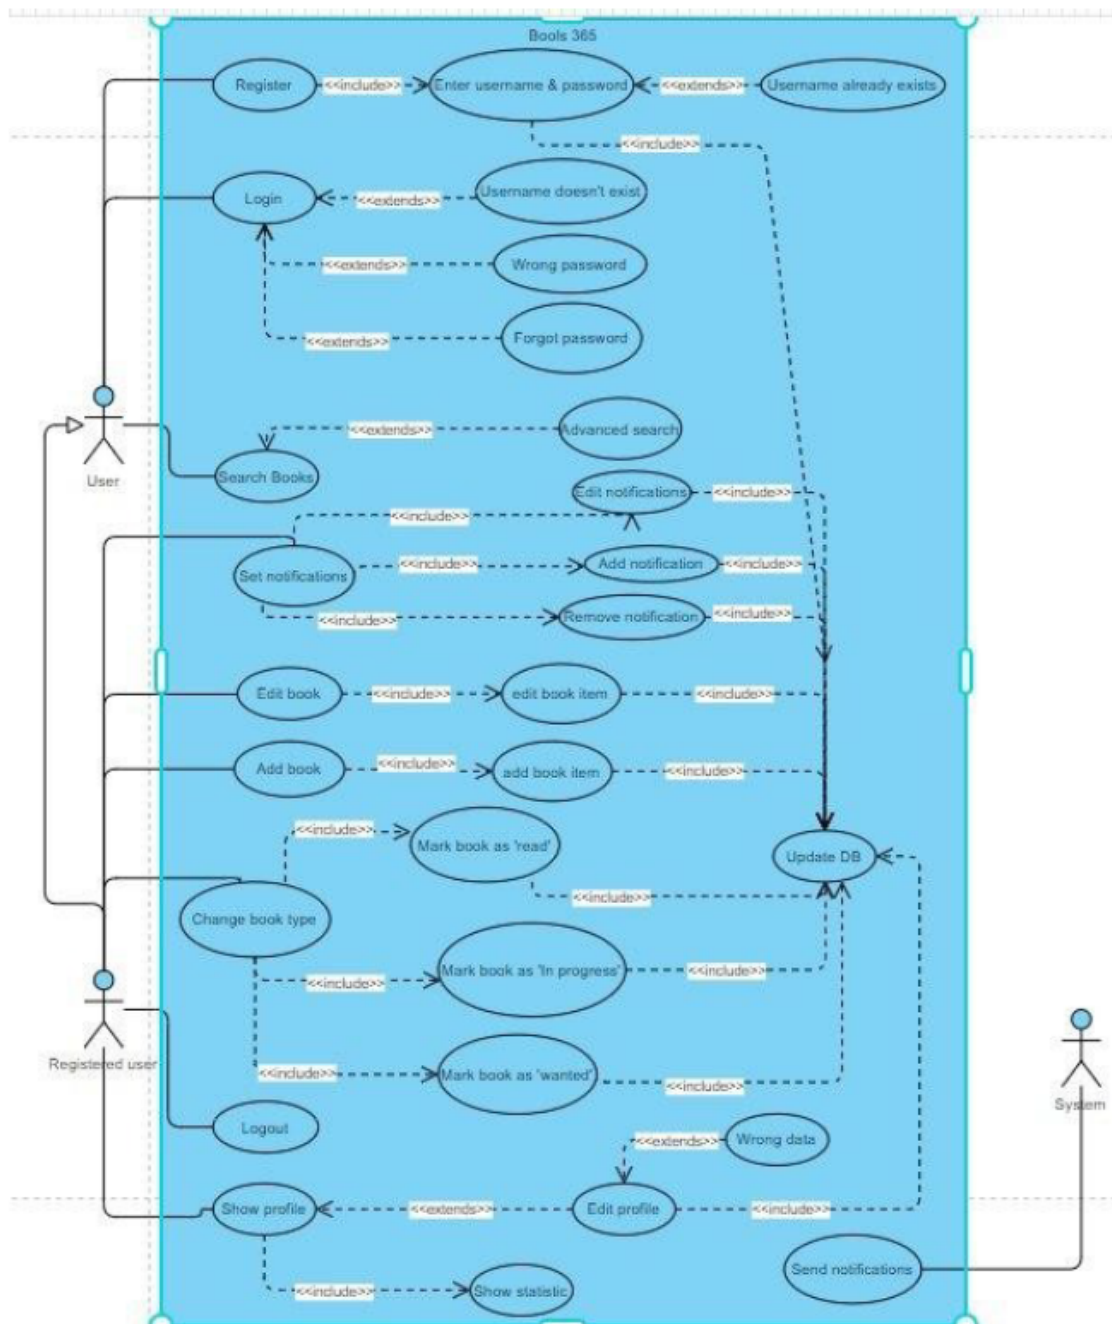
Bools 365

Register
<<include>>
Enter username & password
<<extends>>
Username already exists
<<include>>

Login
<<extends>>
Username doesn't exist
<<extends>>
Wrong password
<<extends>>
Forgot password

User

<<extends>>
Advanced search
Search Books

Edit notifications
<<include>>
<<include>>
Set notifications
<<include>>
Add notification
<<include>>
<<include>>
Remove notification
<<include>>

Edit book
<<include>>
edit book item
<<include>>

Add book
<<include>>
add book item
<<include>>

<<include>>
Mark book as 'read'
Update DB
<<include>>
Change book type
<<include>>
Mark book as 'In progress'
<<include>>
Registered user
<<include>>
Mark book as 'wanted'
<<include>>

System

Logout
<<extends>>
Wrong data
Show profile
<<extends>>
Edit profile
<<include>>
Send notifications
<<include>>
Show statistic